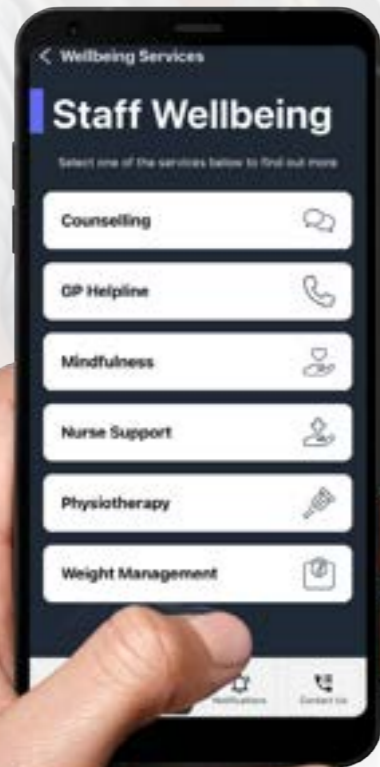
< Wellbeing Services

Staff Wellbeing

Select one of the services below to find out more

Counselling

GP Helpline

Mindfulness

Nurse Support

Physiotherapy

Weight Management

Notifications

Contact Us